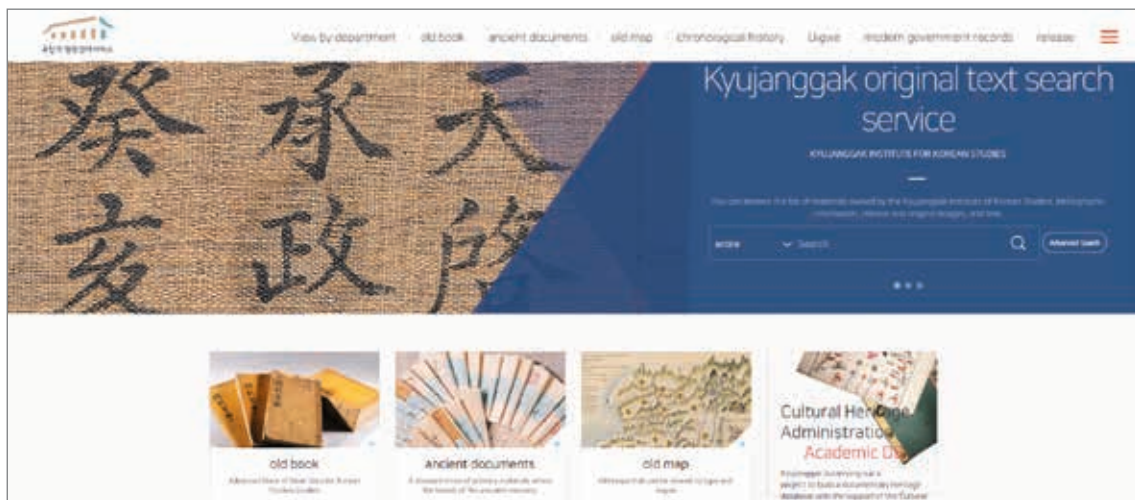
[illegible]

View by department old book ancient documents old map chronological history Uigwe modern government records release

Kyujanggak original text search service

KYUJANGGAK INSTITUTE FOR KOREAN STUDIES

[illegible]

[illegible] Search Advanced Search

old book

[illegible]

Ancient documents

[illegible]

old map

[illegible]

Cultural Heritage Administration Academic D

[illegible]